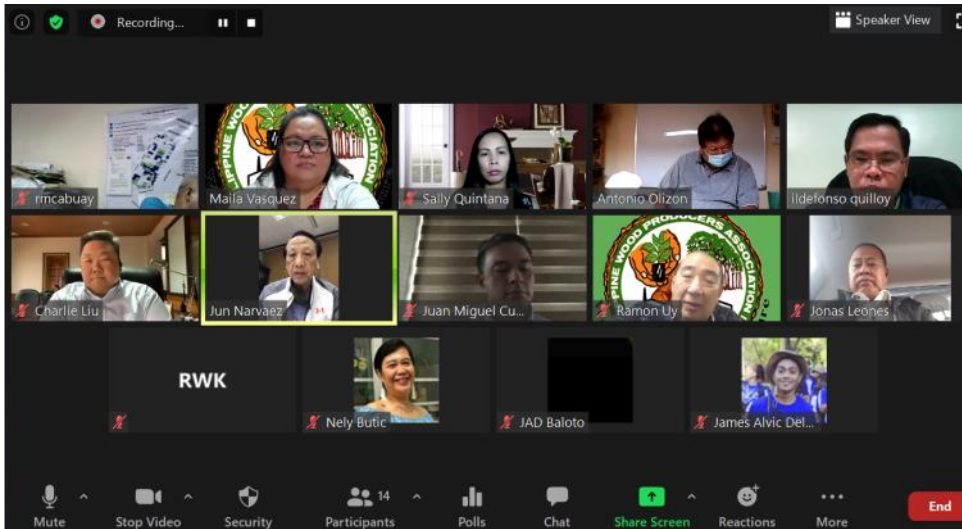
Recording...

Speaker View

rmcabuay

Maila Vasquez

Sally Quintana

Antonio Olizon

ildefonso quilloy

Charlie Liu

Jun Narvaez

Juan Miguel Cu...

Ramon Uy

Jonas Leones

RWK

Nely Butic

JAD Baloto

James Alvic Del...

PINE WOOD PRODUCERS ASSOCIATION

Mute

Stop Video

Security

14

Participants

Polls

Chat

Share Screen

Reactions

More

End